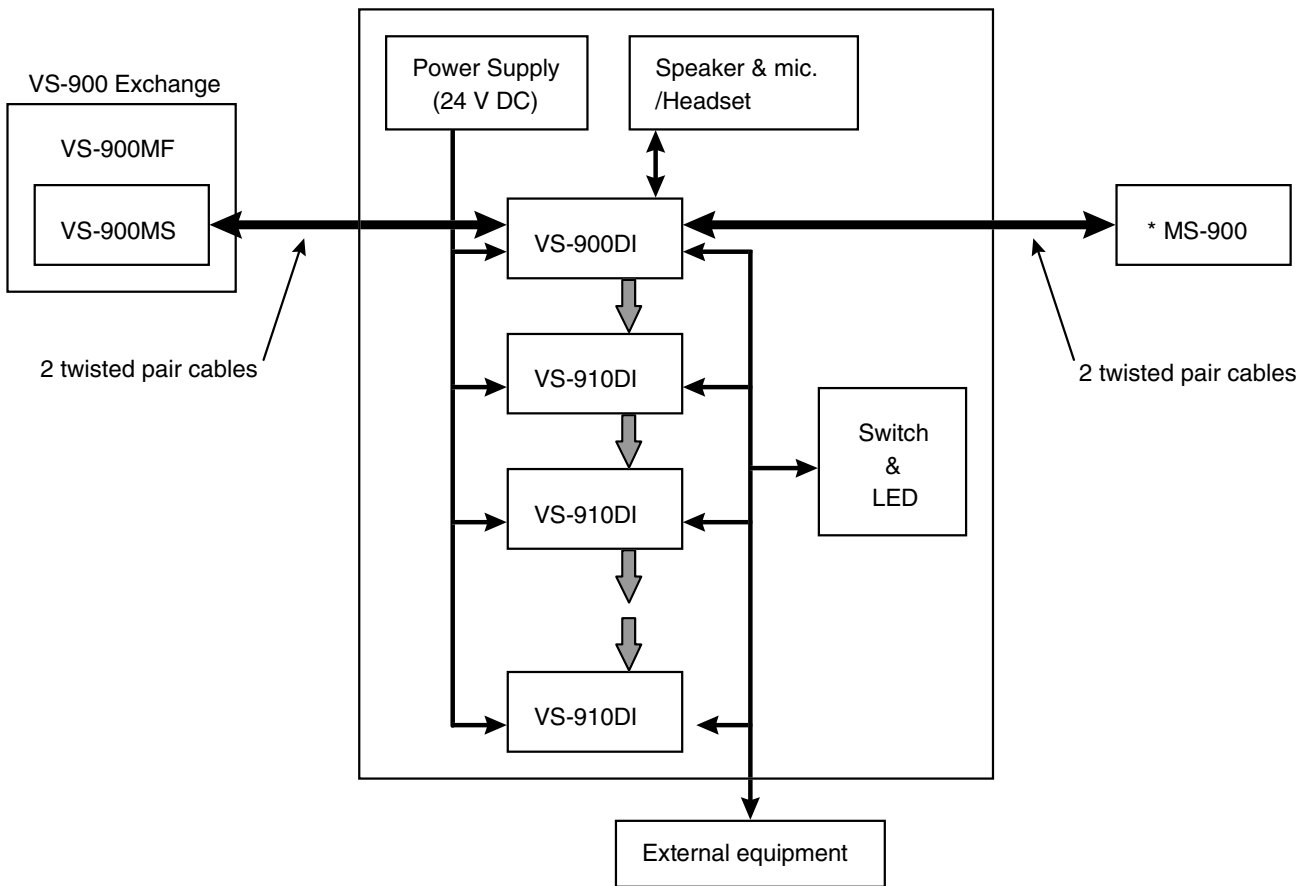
VS-900 Exchange

VS-900MF

VS-900MS

2 twisted pair cables

Power Supply
(24 V DC)

Speaker & mic.
/Headset

VS-900DI

VS-910DI

VS-910DI

VS-910DI

Switch
&
LED

* MS-900

2 twisted pair cables

External equipment